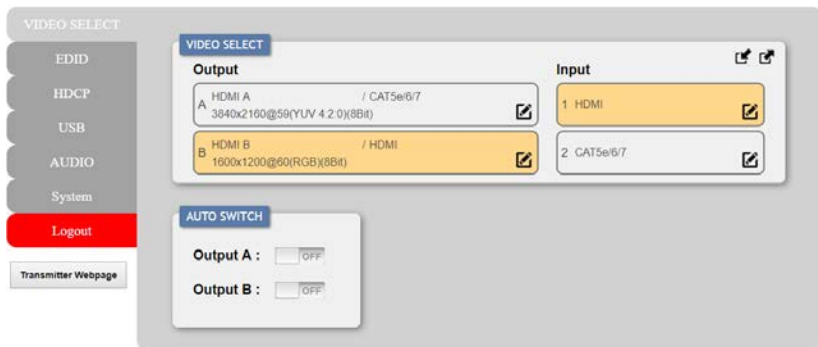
VIDEO SELECT
EDID
HDCP
USB
AUDIO
System
Logout
Transmitter Webpage

VIDEO SELECT
Output
A HDMI A / CAT5e/6/7
3840x2160@59(YUV 4:2:0)(8Bit)
B HDMI B / HDMI
1600x1200@60(RGB)(8Bit)
Input
1 HDMI
2 CAT5e/6/7

AUTO SWITCH
Output A : OFF
Output B : OFF